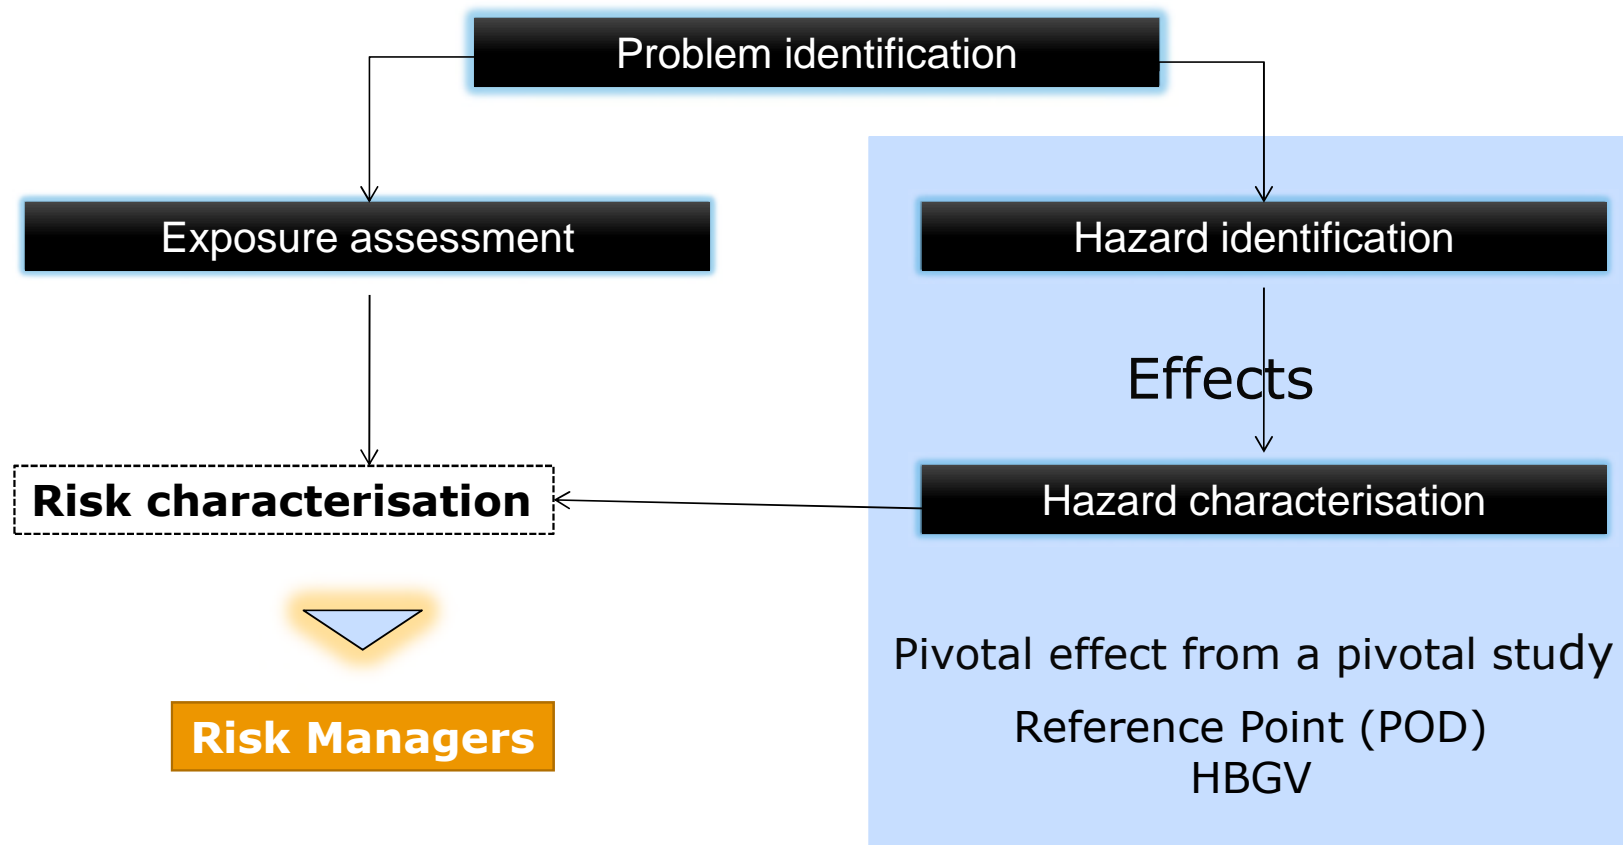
Problem identification

Exposure assessment

Hazard identification

Effects

Risk characterisation

Hazard characterisation

Risk Managers

Pivotal effect from a pivotal study

Reference Point (POD)
HBGV